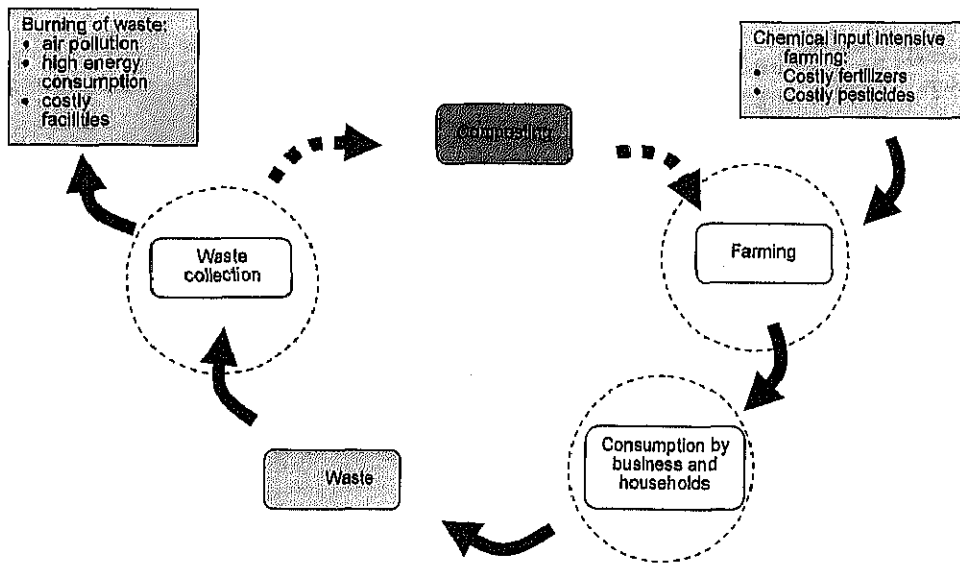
Burning of waste:
• air pollution
• high energy consumption
• costly facilities

Composting

Chemical input intensive farming:
• Costly fertilizers
• Costly pesticides

Waste collection

Farming

Consumption by business and households

Waste